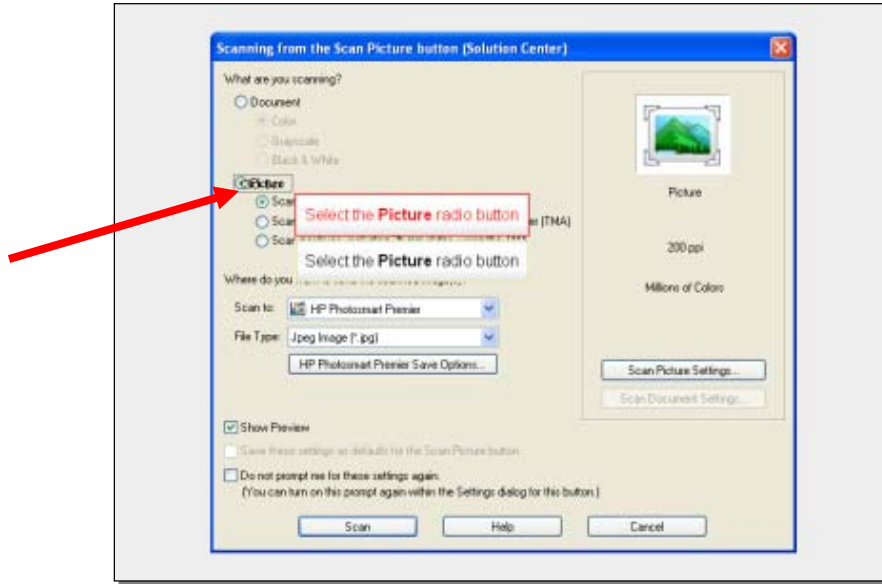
Scanning from the Scan Picture button (Solution Center)

What are you scanning?

Document

Color

Grayscale

Black & White

Picture

Scan

Scan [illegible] (TMA)

Scan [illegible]

Select the Picture radio button

Select the Picture radio button

Where do you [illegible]

Scan to: HP Photosmart Premier

File Type: Jpeg Image (*.jpg)

HP Photosmart Premier Save Options...

Picture

200 ppi

Millions of Colors

Scan Picture Settings...

Scan Document Settings...

Show Preview

Save these settings as defaults for the Scan Picture button

Do not prompt me for these settings again.
(You can turn on this prompt again within the Settings dialog for this button.)

Scan

Help

Cancel